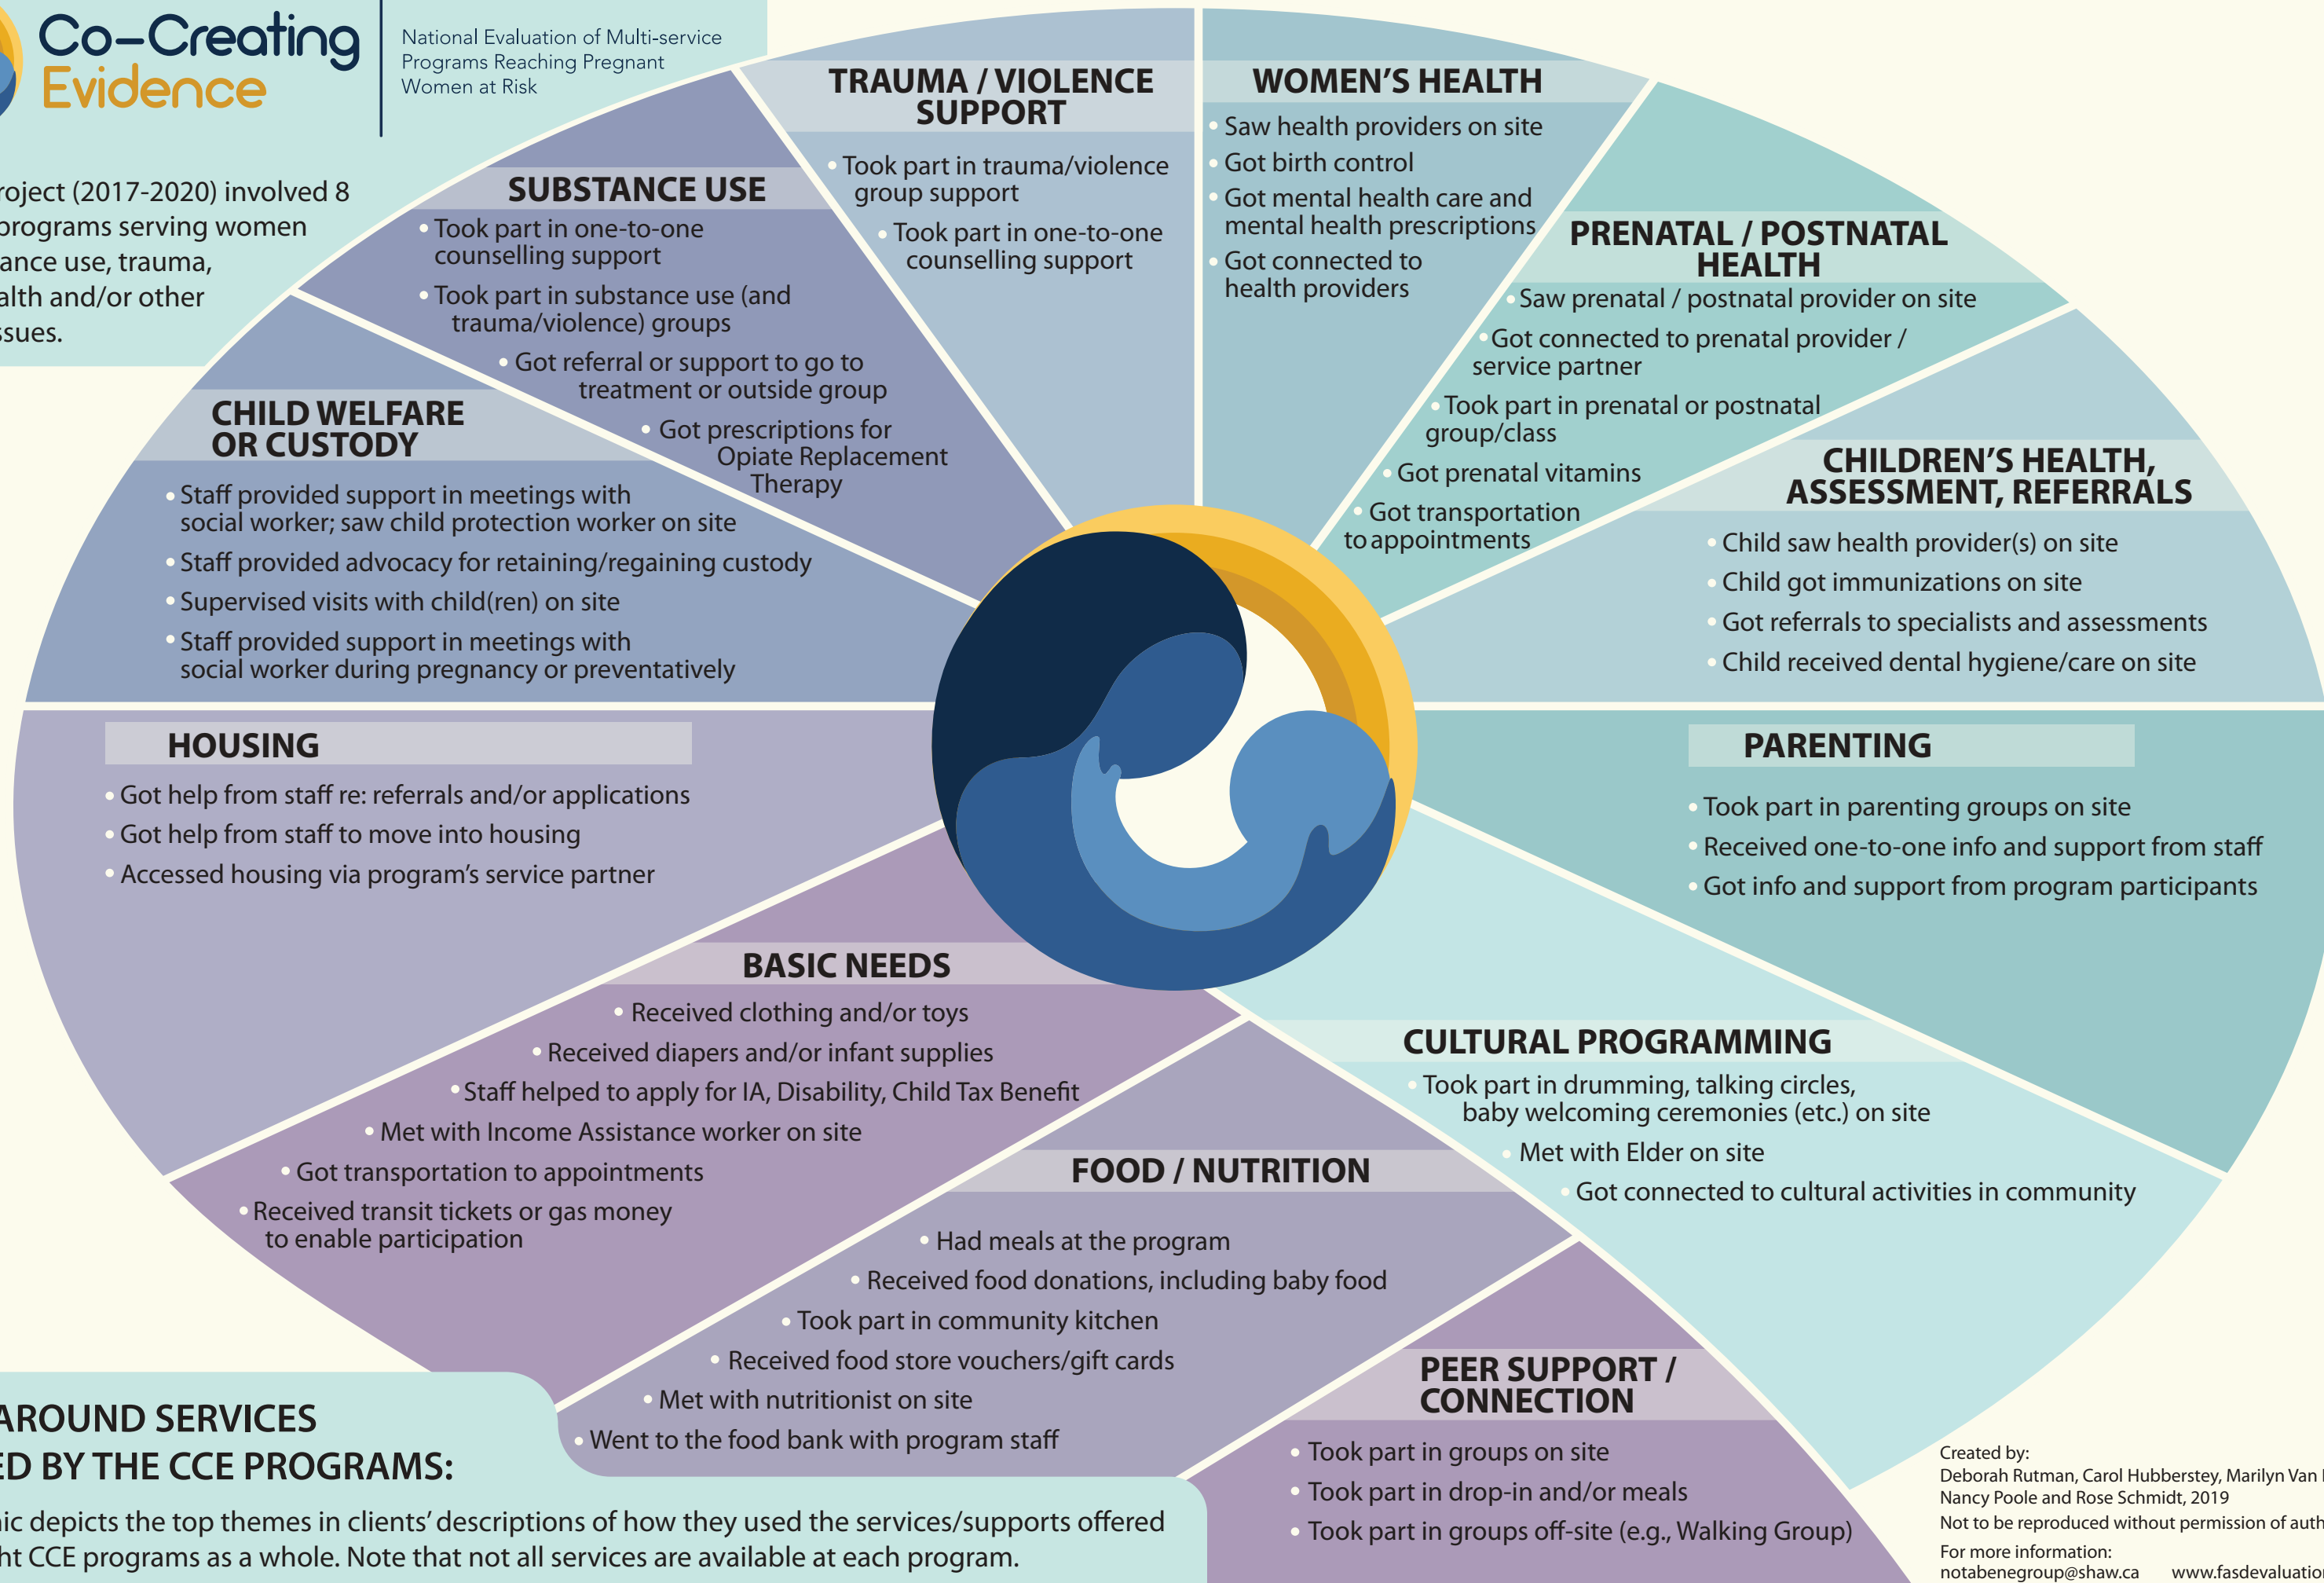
Co–Creating Evidence

National Evaluation of Multi-service Programs Reaching Pregnant Women at Risk

roject (2017-2020) involved 8 programs serving women ance use, trauma, alth and/or other ssues.

SUBSTANCE USE
• Took part in one-to-one counselling support
• Took part in substance use (and trauma/violence) groups
• Got referral or support to go to treatment or outside group
• Got prescriptions for Opiate Replacement Therapy

TRAUMA / VIOLENCE SUPPORT
• Took part in trauma/violence group support
• Took part in one-to-one counselling support

WOMEN'S HEALTH
• Saw health providers on site
• Got birth control
• Got mental health care and mental health prescriptions
• Got connected to health providers

PRENATAL / POSTNATAL HEALTH
• Saw prenatal / postnatal provider on site
• Got connected to prenatal provider / service partner
• Took part in prenatal or postnatal group/class
• Got prenatal vitamins
• Got transportation to appointments

CHILDREN'S HEALTH, ASSESSMENT, REFERRALS
• Child saw health provider(s) on site
• Child got immunizations on site
• Got referrals to specialists and assessments
• Child received dental hygiene/care on site

CHILD WELFARE OR CUSTODY
• Staff provided support in meetings with social worker; saw child protection worker on site
• Staff provided advocacy for retaining/regaining custody
• Supervised visits with child(ren) on site
• Staff provided support in meetings with social worker during pregnancy or preventatively

HOUSING
• Got help from staff re: referrals and/or applications
• Got help from staff to move into housing
• Accessed housing via program's service partner

PARENTING
• Took part in parenting groups on site
• Received one-to-one info and support from staff
• Got info and support from program participants

BASIC NEEDS
• Received clothing and/or toys
• Received diapers and/or infant supplies
• Staff helped to apply for IA, Disability, Child Tax Benefit
• Met with Income Assistance worker on site
• Got transportation to appointments
• Received transit tickets or gas money to enable participation

CULTURAL PROGRAMMING
• Took part in drumming, talking circles, baby welcoming ceremonies (etc.) on site
• Met with Elder on site
• Got connected to cultural activities in community

FOOD / NUTRITION
• Had meals at the program
• Received food donations, including baby food
• Took part in community kitchen
• Received food store vouchers/gift cards
• Met with nutritionist on site
• Went to the food bank with program staff

PEER SUPPORT / CONNECTION
• Took part in groups on site
• Took part in drop-in and/or meals
• Took part in groups off-site (e.g., Walking Group)

AROUND SERVICES
ED BY THE CCE PROGRAMS:

ic depicts the top themes in clients' descriptions of how they used the services/supports offered ht CCE programs as a whole. Note that not all services are available at each program.

Created by:
Deborah Rutman, Carol Hubberstey, Marilyn Van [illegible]
Nancy Poole and Rose Schmidt, 2019
Not to be reproduced without permission of auth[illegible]
For more information:
notabenegroup@shaw.ca www.fasdevaluatio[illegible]